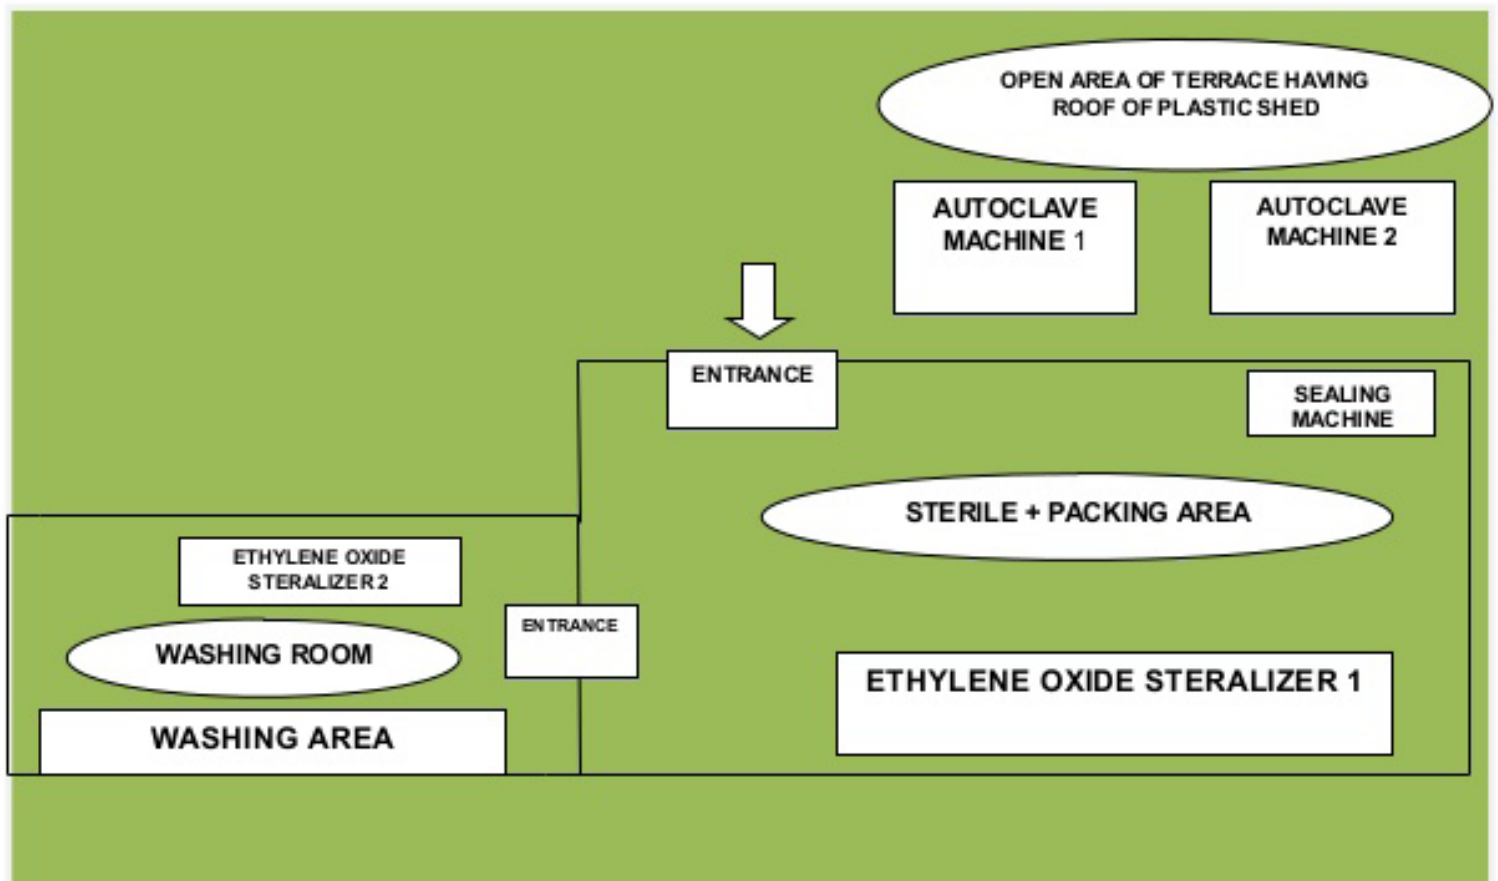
OPEN AREA OF TERRACE HAVING ROOF OF PLASTIC SHED

AUTOCLAVE MACHINE 1

AUTOCLAVE MACHINE 2

ENTRANCE

SEALING MACHINE

STERILE + PACKING AREA

ETHYLENE OXIDE STERALIZER 2

WASHING ROOM

ENTRANCE

WASHING AREA

ETHYLENE OXIDE STERALIZER 1